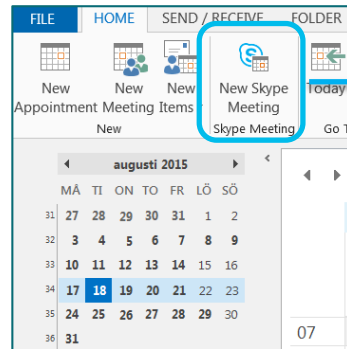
FILE HOME SEND / RECEIVE FOLDER

New Appointment New Meeting New Items New Skype Meeting Today

New Skype Meeting Go T

augusti 2015

| | MÅ | TI | ON | TO | FR | LÖ | SÖ |
|---|---|---|---|---|---|---|---|
| 31 | 27 | 28 | 29 | 30 | 31 | 1 | 2 |
| 32 | 3 | 4 | 5 | 6 | 7 | 8 | 9 |
| 33 | 10 | 11 | 12 | 13 | 14 | 15 | 16 |
| 34 | 17 | 18 | 19 | 20 | 21 | 22 | 23 |
| 35 | 24 | 25 | 26 | 27 | 28 | 29 | 30 |
| 36 | 31 | | | | | | |

07